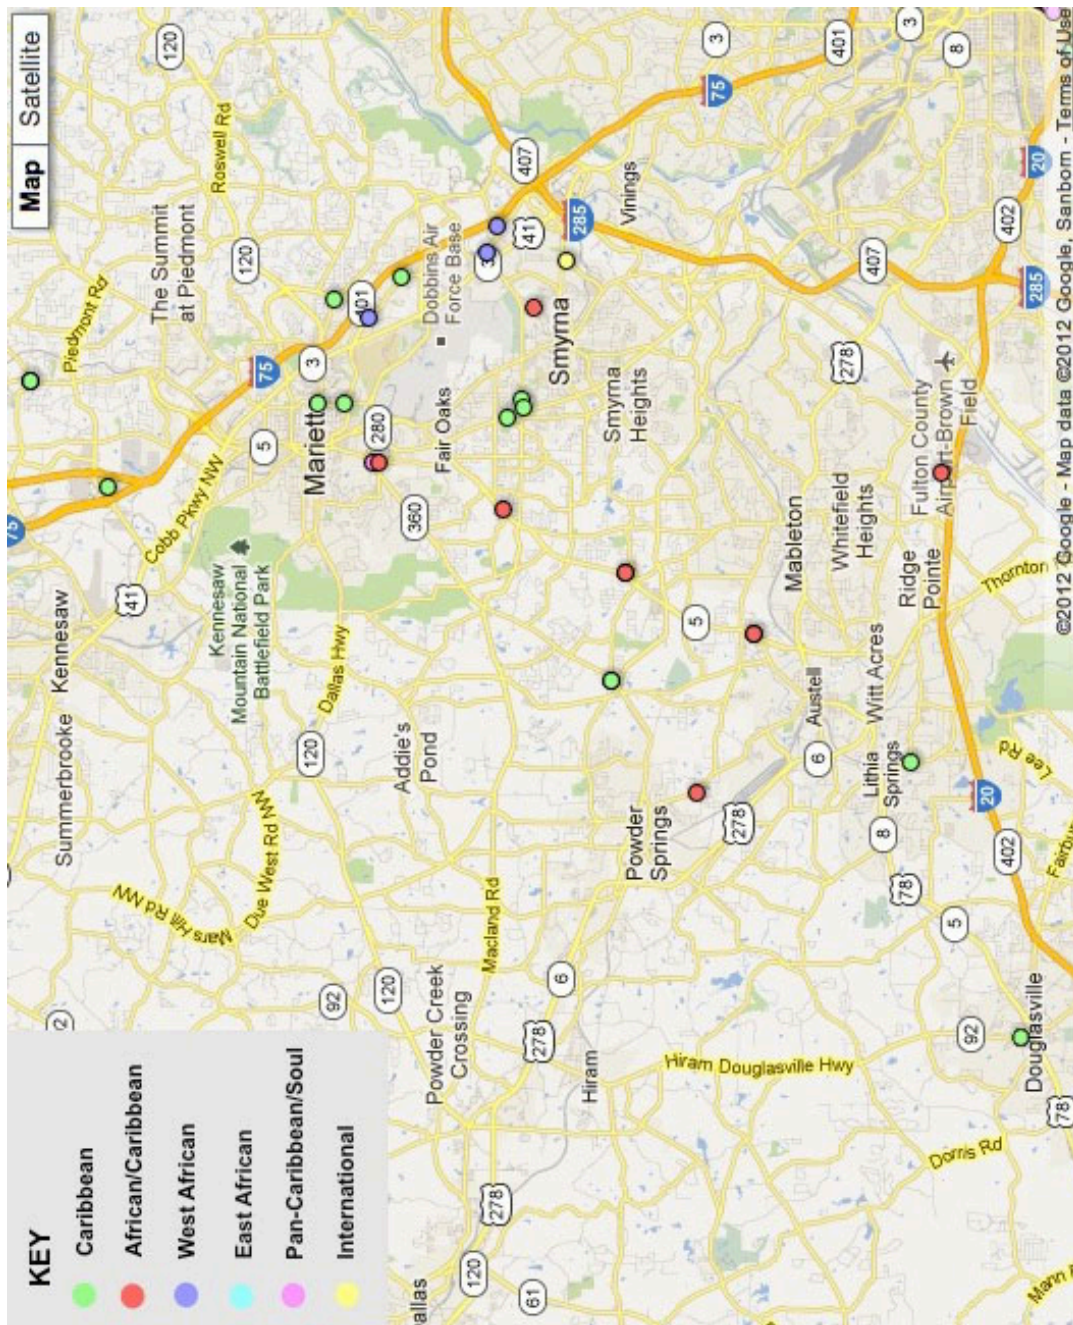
Map
Satellite

KEY
Caribbean
African/Caribbean
West African
East African
Pan-Caribbean/Soul
International

Kennesaw
Summerbrooke
Piedmont Rd
The Summit at Piedmont
Roswell Rd
120
120
75
3
401
Dobbins Air Force Base
Marietta
5
280
Fair Oaks
Smyrna
Smyrna Heights
407
41
285
Vinings
3
401
75
3
8
20
402
407
285
278
Cobb Pkwy NW
41
Kennesaw Mountain National Battlefield Park
Dallas Hwy
360
120
Addie's Pond
Mableton
Whitefield Heights
Fulton County Airport-Brown Field
Ridge Pointe
Thornton
5
Austell
Witt Acres
6
Lithia Springs
Lee Rd
20
Powder Springs
278
8
78
402
Due West Rd NW
Mars Hill Rd NW
Macland Rd
6
Powder Creek Crossing
120
92
278
Hiram
Hiram Douglasville Hwy
92
5
Douglasville
Dorris Rd
78
278
120
61
allas
Fairbu
Marin
©2012 Google - Map data ©2012 Google, Sanborn - Terms of Use